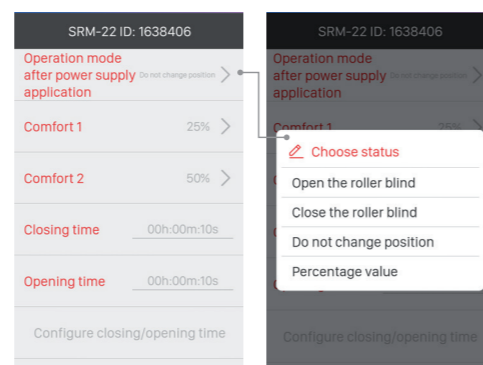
SRM-22 ID: 1638406

Operation mode after power supply application Do not change position

Comfort 1 25%

Comfort 2 50%

Closing time 00h:00m:10s

Opening time 00h:00m:10s

Configure closing/opening time

SRM-22 ID: 1638406

Operation mode after power supply application Do not change position

Comfort 1 25%

Choose status

Open the roller blind

Close the roller blind

Do not change position

Percentage value

Configure closing/opening time